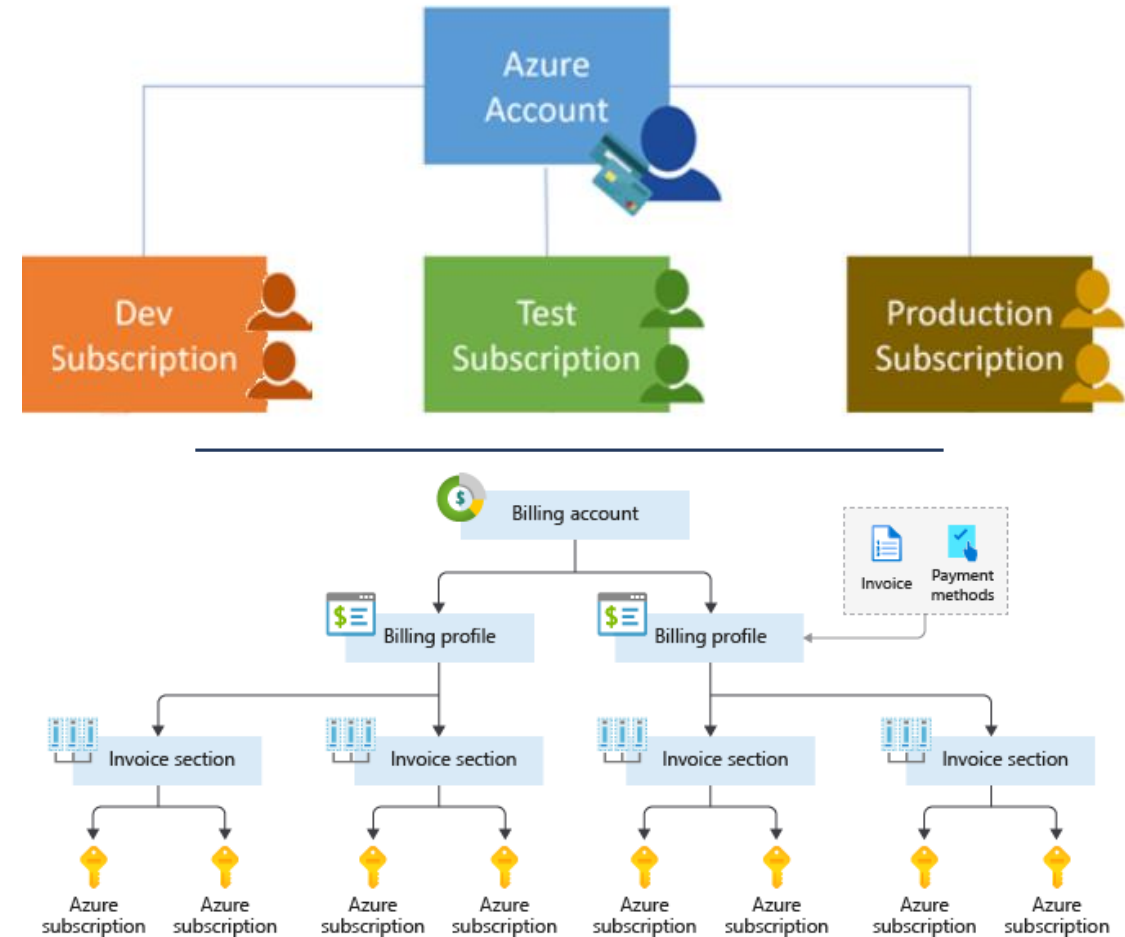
Azure Account

Dev Subscription

Test Subscription

Production Subscription

Billing account

Invoice

Payment methods

Billing profile

Billing profile

Invoice section

Invoice section

Invoice section

Invoice section

Azure subscription

Azure subscription

Azure subscription

Azure subscription

Azure subscription

Azure subscription

Azure subscription

Azure subscription